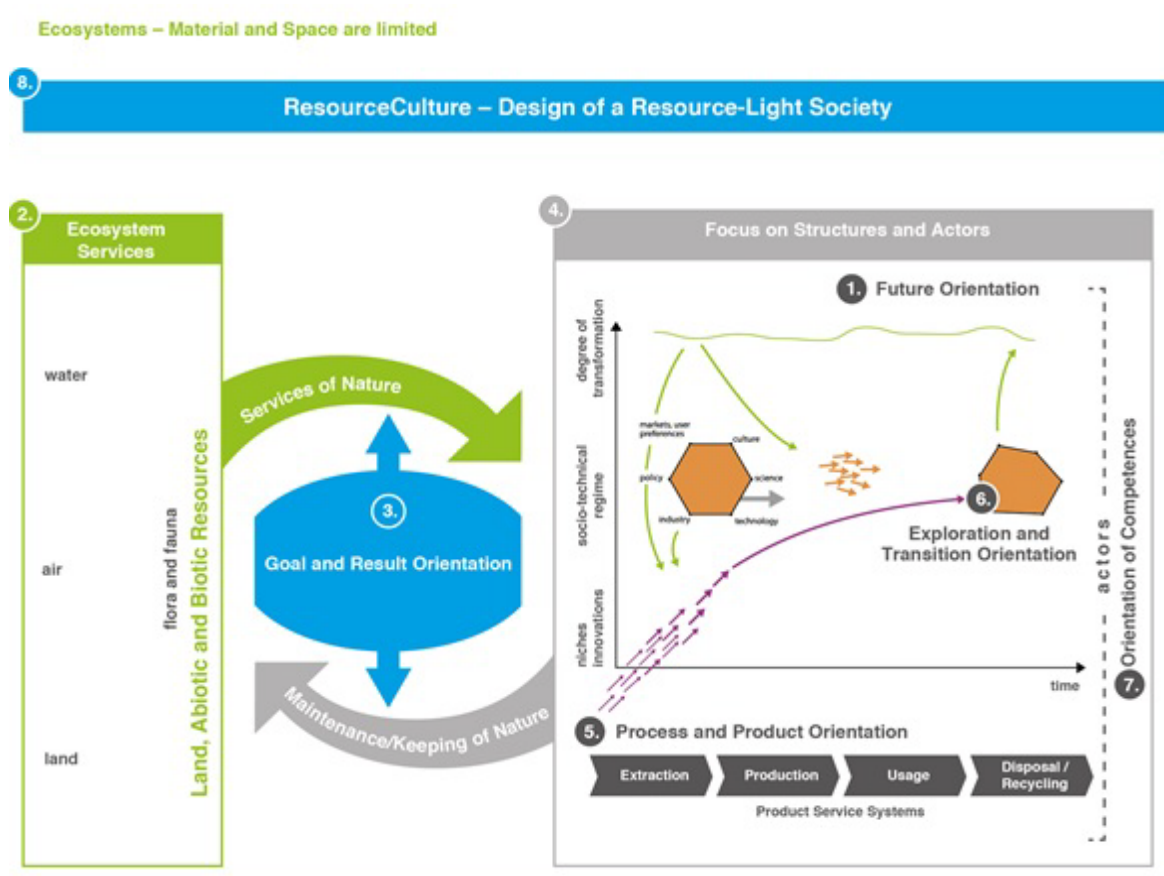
Ecosystems – Material and Space are limited

8.

ResourceCulture – Design of a Resource-Light Society

2.

Ecosystem Services

water

air

land

flora and fauna

Land, Abiotic and Biotic Resources

Services of Nature

3.

Goal and Result Orientation

Maintenance/Keeping of Nature

4.

Focus on Structures and Actors

1. Future Orientation

degree of transformation

socio-technical regime

niches innovations

markets, user preferences

culture

policy

science

industry

technology

6.

Exploration and Transition Orientation

time

actors

Orientation of Competences

7.

5. Process and Product Orientation

Extraction

Production

Usage

Disposal / Recycling

Product Service Systems